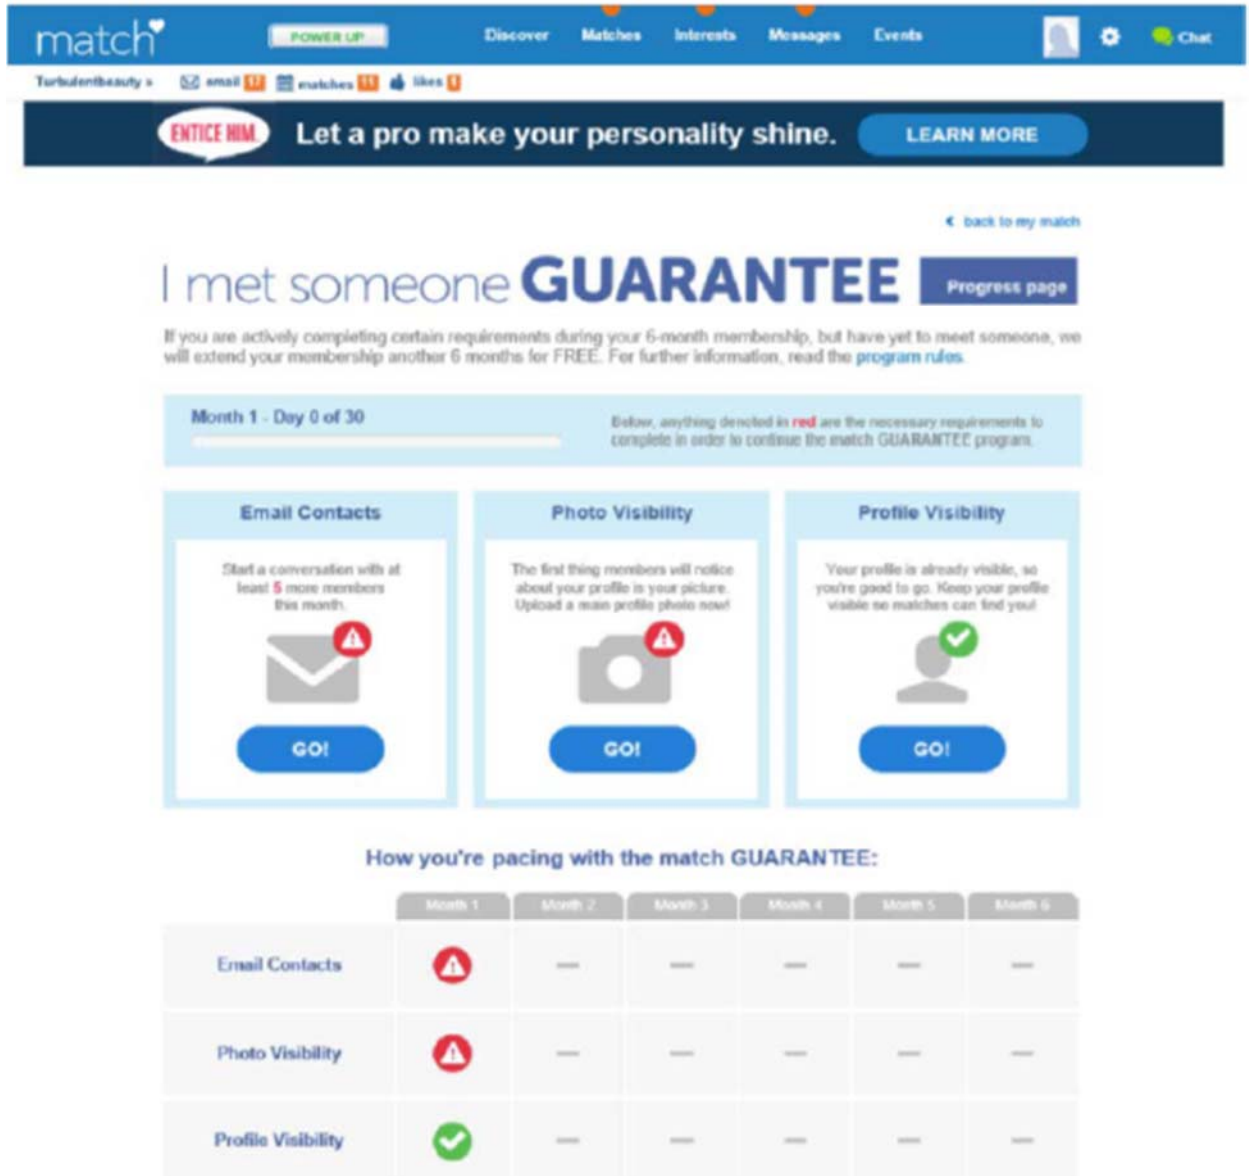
match

POWER UP

Discover Matches Interests Messages Events

Chat

Turbulentbeauty » email 17 matches 11 likes 0

ENTICE HIM. Let a pro make your personality shine. LEARN MORE

‹ back to my match

I met someone GUARANTEE Progress page

If you are actively completing certain requirements during your 6-month membership, but have yet to meet someone, we will extend your membership another 6 months for FREE. For further information, read the program rules.

Month 1 - Day 0 of 30

Below, anything denoted in red are the necessary requirements to complete in order to continue the match GUARANTEE program.

Email Contacts

Start a conversation with at least 5 more members this month.

GO!

Photo Visibility

The first thing members will notice about your profile is your picture. Upload a main profile photo now!

GO!

Profile Visibility

Your profile is already visible, so you're good to go. Keep your profile visible so matches can find you!

GO!

How you're pacing with the match GUARANTEE:

| | Month 1 | Month 2 | Month 3 | Month 4 | Month 5 | Month 6 |
|---|---|---|---|---|---|---|
| Email Contacts | | — | — | — | — | — |
| Photo Visibility | | — | — | — | — | — |
| Profile Visibility | | — | — | — | — | — |